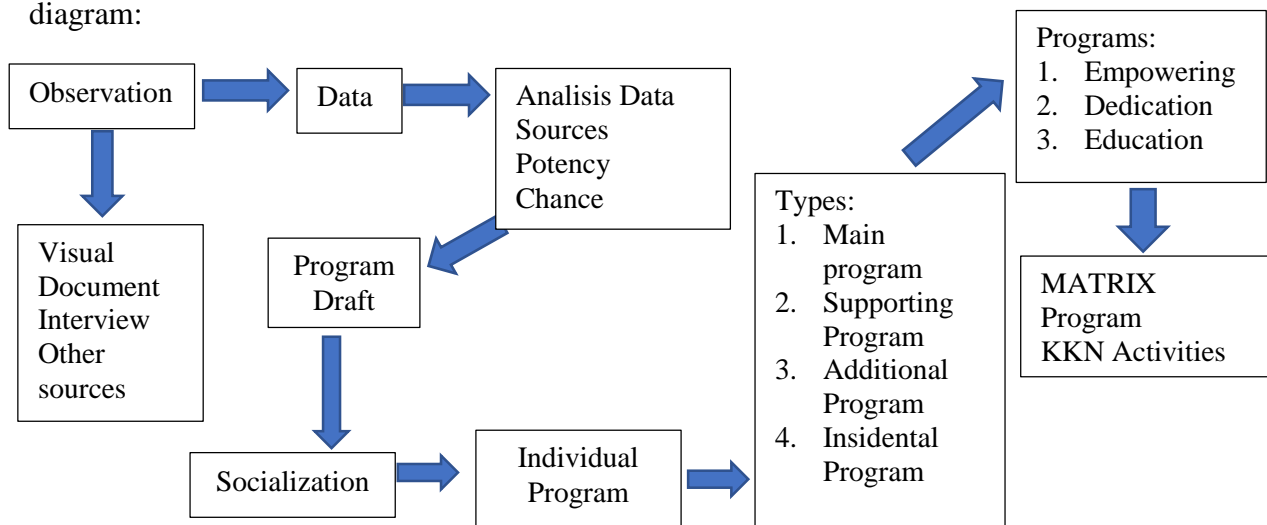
diagram:

Observation

Data

Analisis Data
Sources
Potency
Chance

Visual
Document
Interview
Other sources

Program Draft

Socialization

Individual Program

Types:
1. Main program
2. Supporting Program
3. Additional Program
4. Insidental Program

Programs:
1. Empowering
2. Dedication
3. Education

MATRIX
Program
KKN Activities